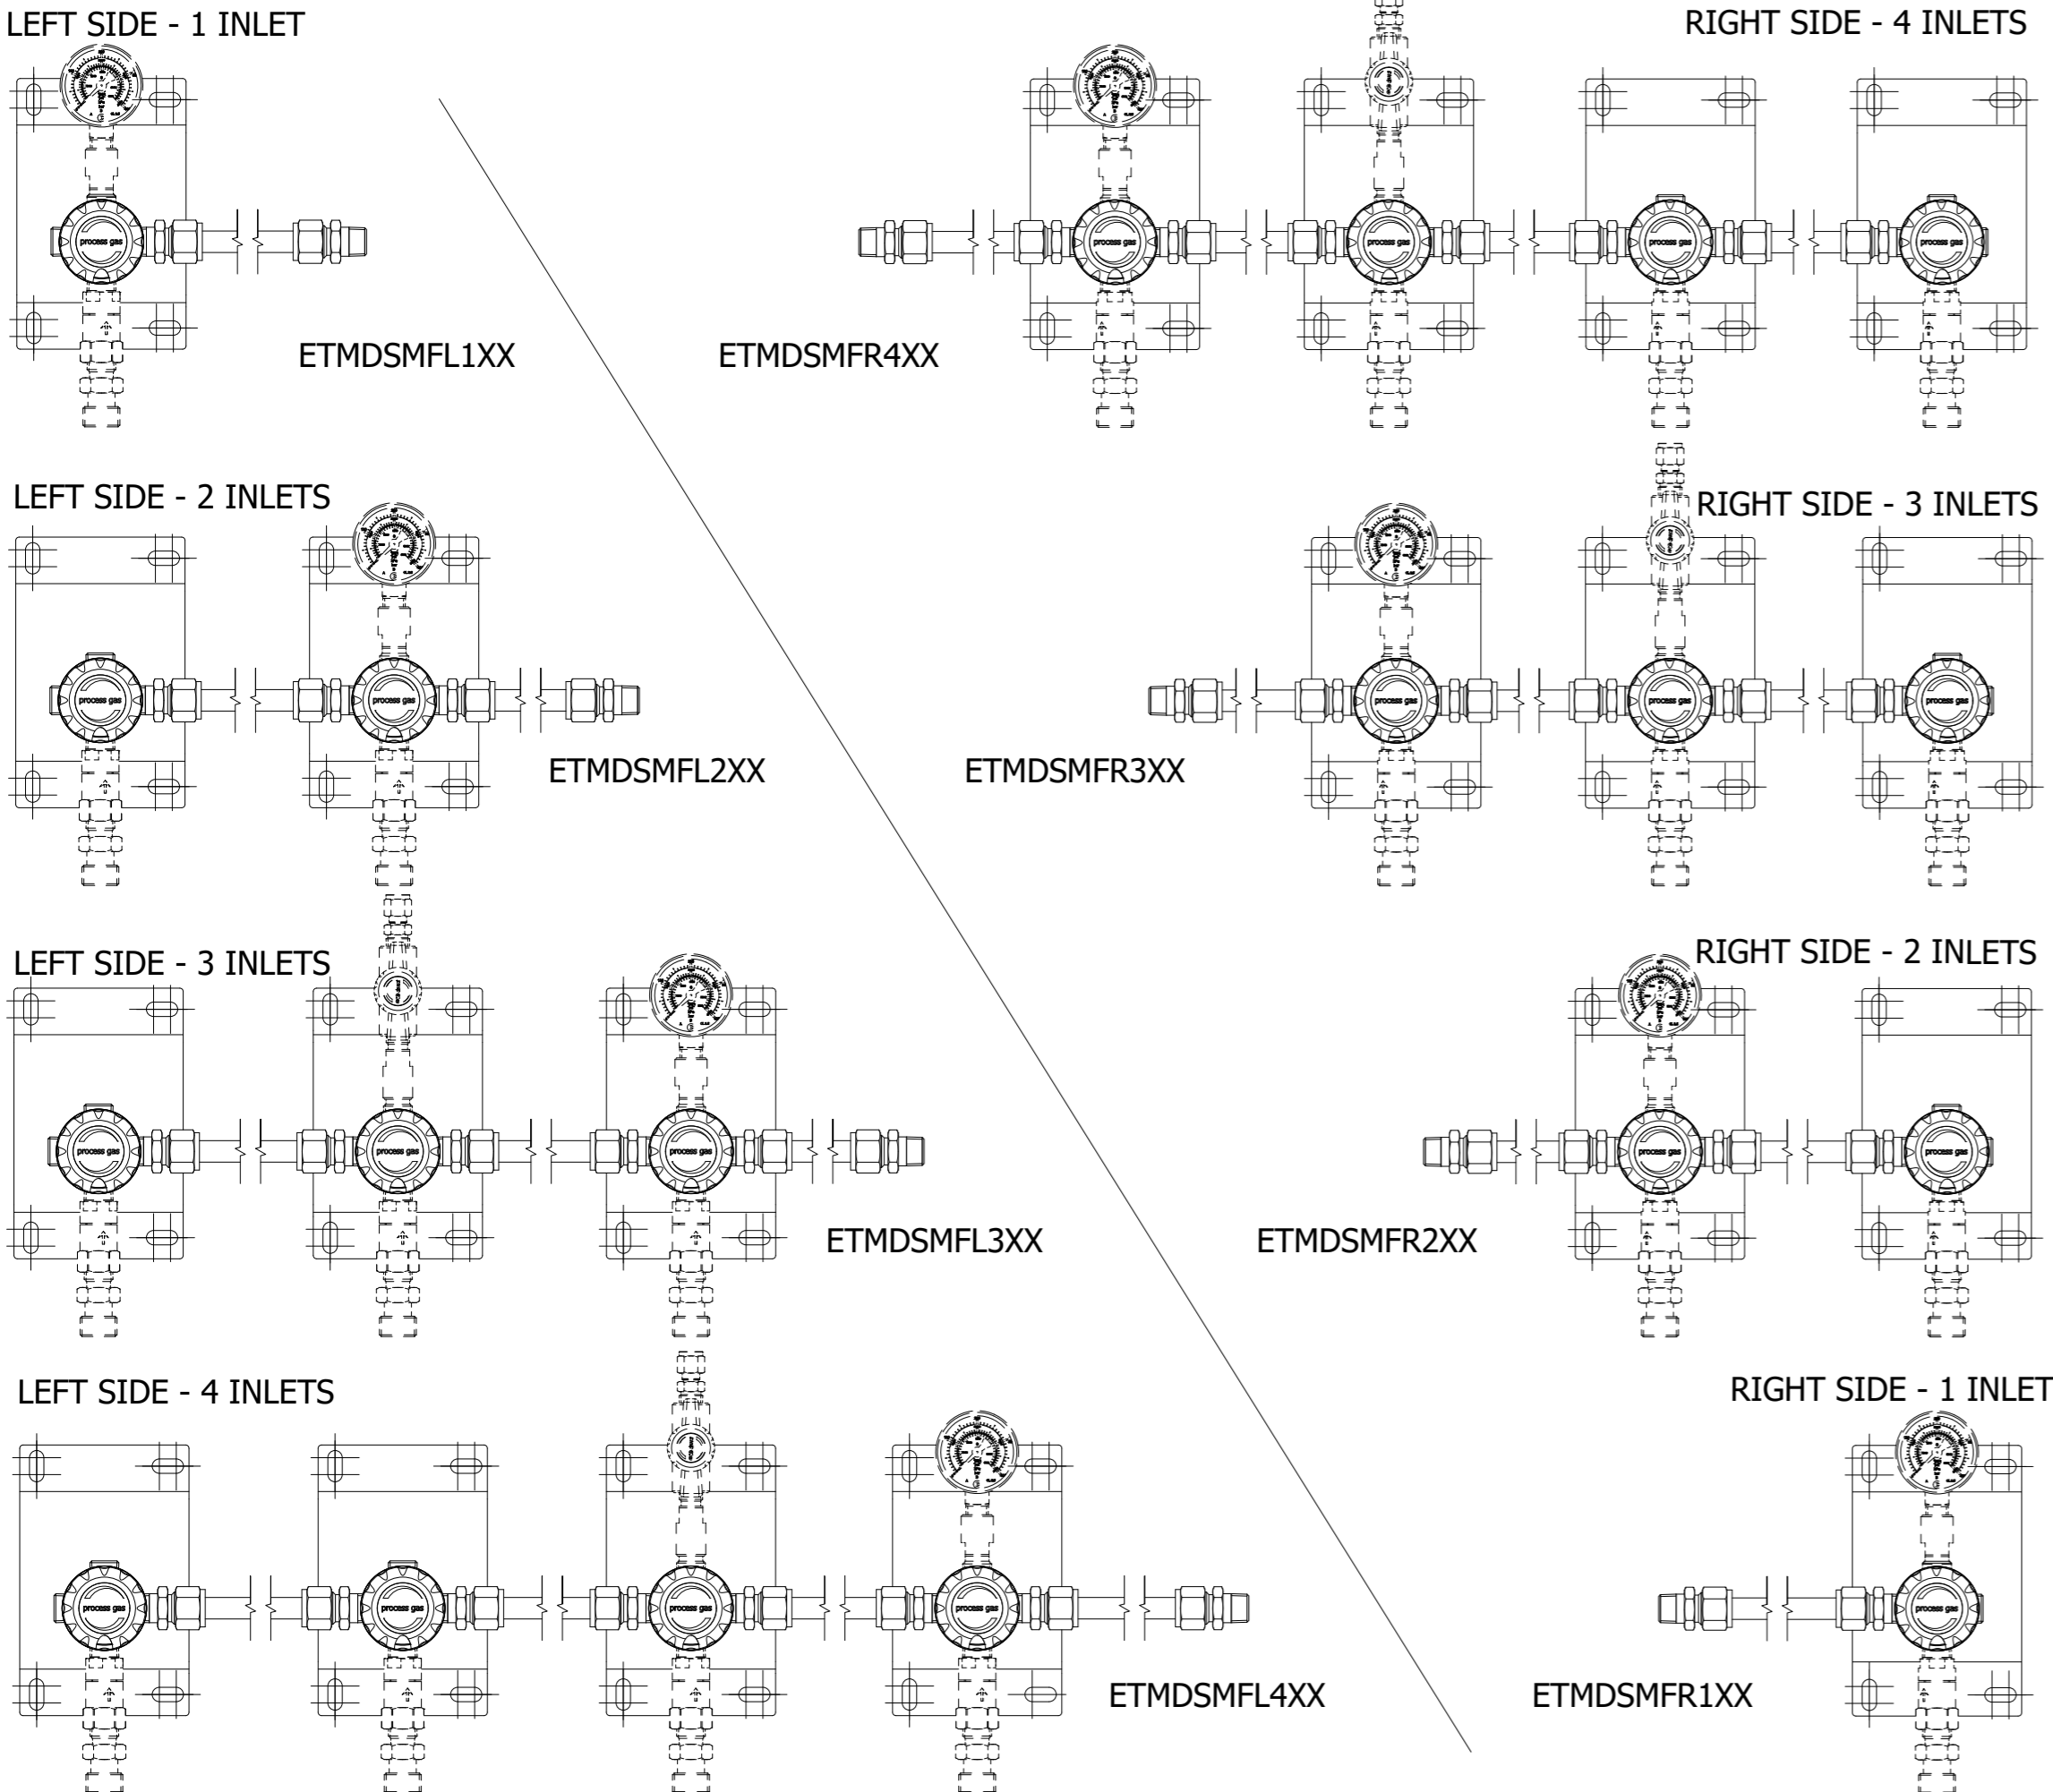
LEFT SIDE - 1 INLET

process gas

ETMDSMFL1XX

RIGHT SIDE - 4 INLETS

process gas

process gas

process gas

process gas

ETMDSMFR4XX

LEFT SIDE - 2 INLETS

process gas

process gas

ETMDSMFL2XX

RIGHT SIDE - 3 INLETS

process gas

process gas

process gas

ETMDSMFR3XX

LEFT SIDE - 3 INLETS

process gas

process gas

process gas

ETMDSMFL3XX

RIGHT SIDE - 2 INLETS

process gas

process gas

ETMDSMFR2XX

LEFT SIDE - 4 INLETS

process gas

process gas

process gas

process gas

ETMDSMFL4XX

RIGHT SIDE - 1 INLET

process gas

ETMDSMFR1XX